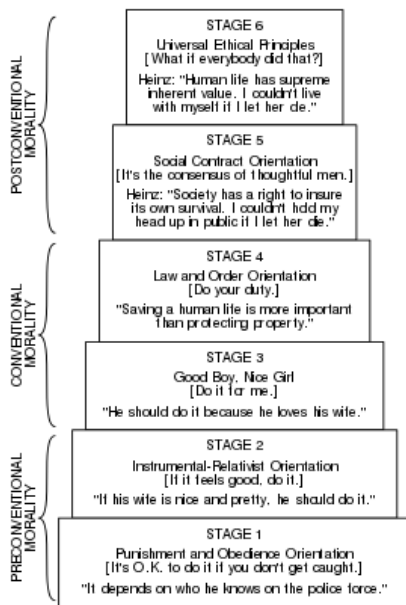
POSTCONVENTIONAL MORALITY

STAGE 6
Universal Ethical Principles
[What if everybody did that?]
Heinz: "Human life has supreme inherent value. I couldn't live with myself if I let her die."

STAGE 5
Social Contract Orientation
[It's the consensus of thoughtful men.]
Heinz: "Society has a right to insure its own survival. I couldn't hold my head up in public if I let her die."

CONVENTIONAL MORALITY

STAGE 4
Law and Order Orientation
[Do your duty.]
"Saving a human life is more important than protecting property."

STAGE 3
Good Boy, Nice Girl
[Do it for me.]
"He should do it because he loves his wife."

PRECONVENTIONAL MORALITY

STAGE 2
Instrumental-Relativist Orientation
[If it feels good, do it.]
"If his wife is nice and pretty, he should do it."

STAGE 1
Punishment and Obedience Orientation
[It's O.K. to do it if you don't get caught.]
"It depends on who he knows on the police force."